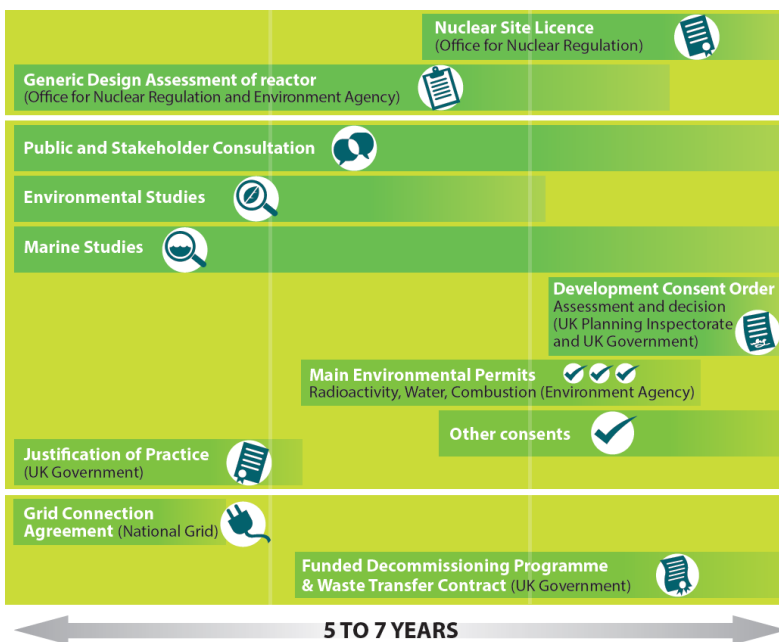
Nuclear Site Licence
(Office for Nuclear Regulation)

Generic Design Assessment of reactor
(Office for Nuclear Regulation and Environment Agency)

Public and Stakeholder Consultation

Environmental Studies

Marine Studies

Development Consent Order
Assessment and decision
(UK Planning Inspectorate and UK Government)

Main Environmental Permits
Radioactivity, Water, Combustion (Environment Agency)

Other consents

Justification of Practice
(UK Government)

Grid Connection Agreement (National Grid)

Funded Decommissioning Programme & Waste Transfer Contract (UK Government)

5 TO 7 YEARS